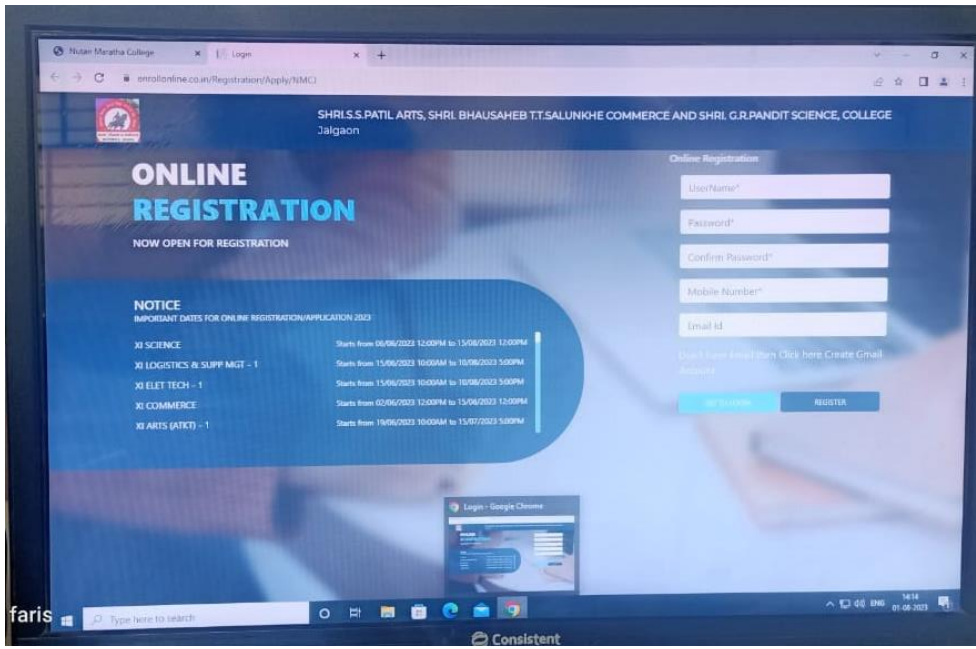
Nutan Maratha College
Login
enrollonline.co.in/Registration/Apply/NMCJ

SHRI.S.S.PATIL ARTS, SHRI. BHAUSAHEB T.T.SALUNKHE COMMERCE AND SHRI. G.R.PANDIT SCIENCE, COLLEGE Jalgaon

ONLINE REGISTRATION
NOW OPEN FOR REGISTRATION

NOTICE
IMPORTANT DATES FOR ONLINE REGISTRATION/APPLICATION 2023

| | |
|---|---|
| XI SCIENCE | Starts from 06/06/2023 12:00PM to 15/08/2023 12:00PM |
| XI LOGISTICS & SUPP MGT - 1 | Starts from 15/06/2023 10:00AM to 10/08/2023 5:00PM |
| XI ELET TECH - 1 | Starts from 15/06/2023 10:00AM to 10/08/2023 5:00PM |
| XI COMMERCE | Starts from 02/06/2023 12:00PM to 15/06/2023 12:00PM |
| XI ARTS (ATKT) - 1 | Starts from 19/06/2023 10:00AM to 15/07/2023 5:00PM |

Online Registration
UserName*
Password*
Confirm Password*
Mobile Number*
Email Id
Don't have Email then Click here Create Gmail Account
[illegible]
REGISTER

Login - Google Chrome

faris
Type here to search
ENG 14:14 01-08-2023
Consistent